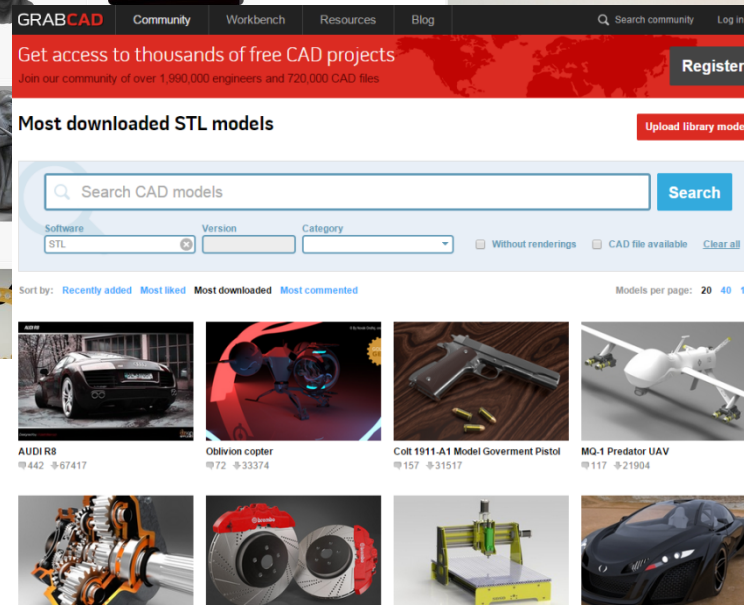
GRABCAD Community Workbench Resources Blog Search community Log in

Get access to thousands of free CAD projects
Join our community of over 1,990,000 engineers and 720,000 CAD files

Register

Most downloaded STL models

Upload library mode

Search CAD models

Search

Software
STL

Version

Category

Without renderings

CAD file available

Clear all

Sort by: Recently added Most liked Most downloaded Most commented

Models per page: 20 40 1

AUDI R8
442 67417

Oblivion copter
72 33374

Colt 1911-A1 Model Goverment Pistol
157 31517

MQ-1 Predator UAV
117 21904